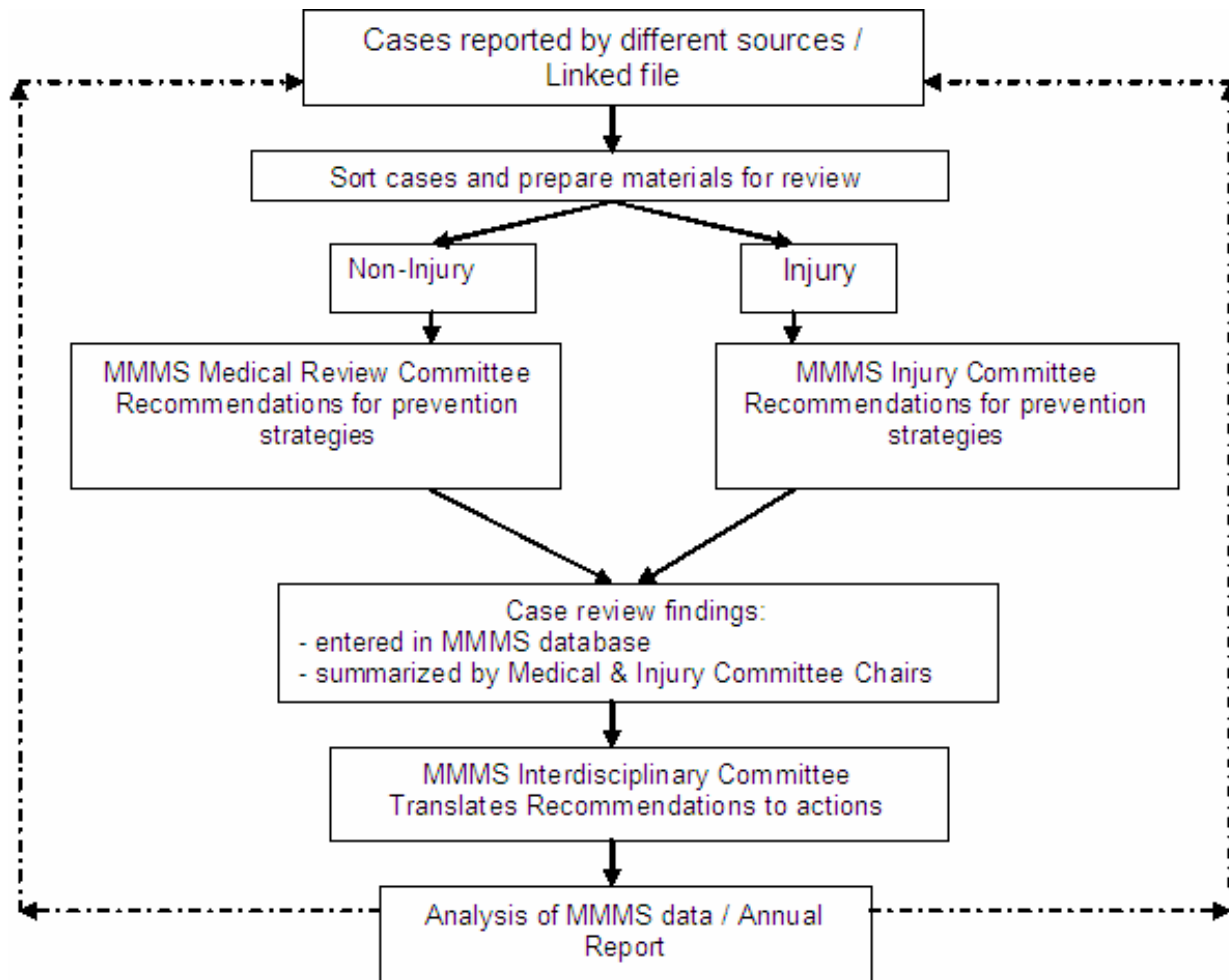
Cases reported by different sources / Linked file

Sort cases and prepare materials for review

Non-Injury

Injury

MMMS Medical Review Committee Recommendations for prevention strategies

MMMS Injury Committee Recommendations for prevention strategies

Case review findings:
- entered in MMMS database
- summarized by Medical & Injury Committee Chairs

MMMS Interdisciplinary Committee Translates Recommendations to actions

Analysis of MMMS data / Annual Report